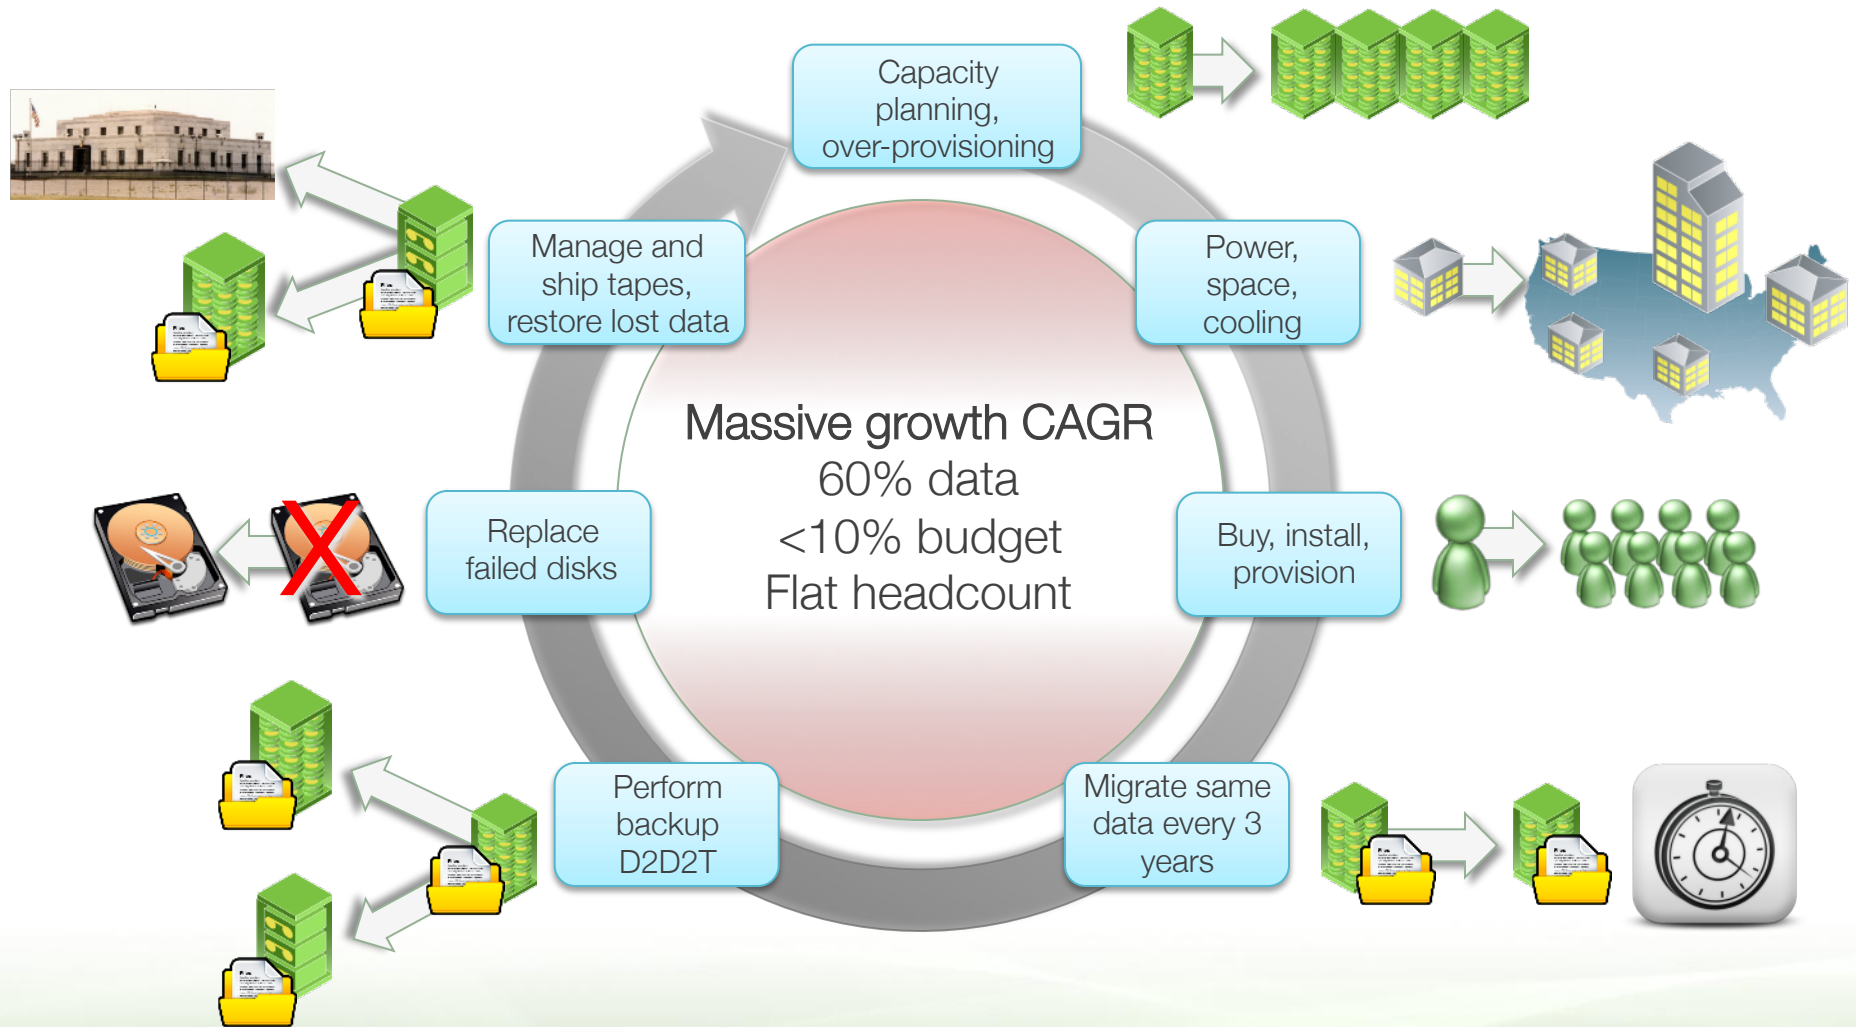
Capacity planning, over-provisioning

Manage and ship tapes, restore lost data

Power, space, cooling

Massive growth CAGR
60% data
<10% budget
Flat headcount

Replace failed disks

Buy, install, provision

Perform backup D2D2T

Migrate same data every 3 years